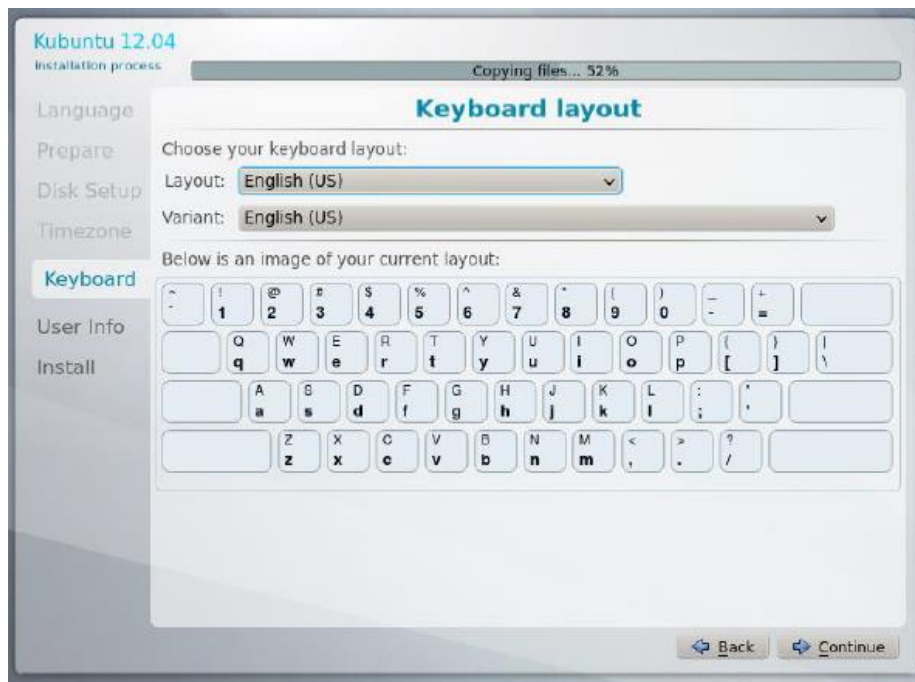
Kubuntu 12.04
Installation process

Copying files... 52%

Language
Prepare
Disk Setup
Timezone
Keyboard
User Info
Install

Keyboard layout

Choose your keyboard layout:

Layout: English (US)

Variant: English (US)

Below is an image of your current layout:

~ ` ! 1 @ 2 # 3 $ 4 % 5 ^ 6 & 7 * 8 ( 9 ) 0 _ - + =

Q q W w E e R r T t Y y U u I i O o P p { [ } ] | \

A a S s D d F f G g H h J j K k L l : ; " '

Z z X x C c V v B b N n M m < , > . ? /

Back Continue